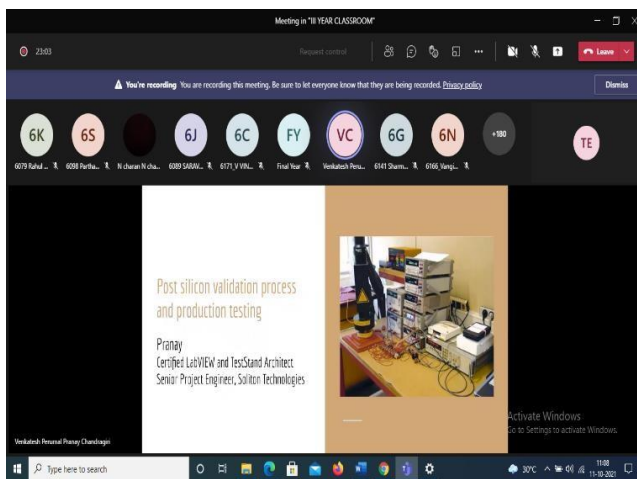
Meeting in "III YEAR CLASSROOM"

23:03

Request control

Leave

You're recording You are recording this meeting. Be sure to let everyone know that they are being recorded. Privacy policy

Dismiss

6K 6S 6J 6C FY VC 6G 6N +180 TE

6079 Rahul ... 6098 Partha... N charan N cha... 6089 SARAV... 6171_V VIN... Final Year Venkatesh Peru... 6141 Sharm... 6166_Vangi...

Post silicon validation process and production testing

Pranay
Certified LabVIEW and TestStand Architect
Senior Project Engineer, Soliton Technologies

Activate Windows
Go to Settings to activate Windows.

Venkatesh Perumal Pranay Chandragiri

Type here to search

30°C

11:08
11-10-2021